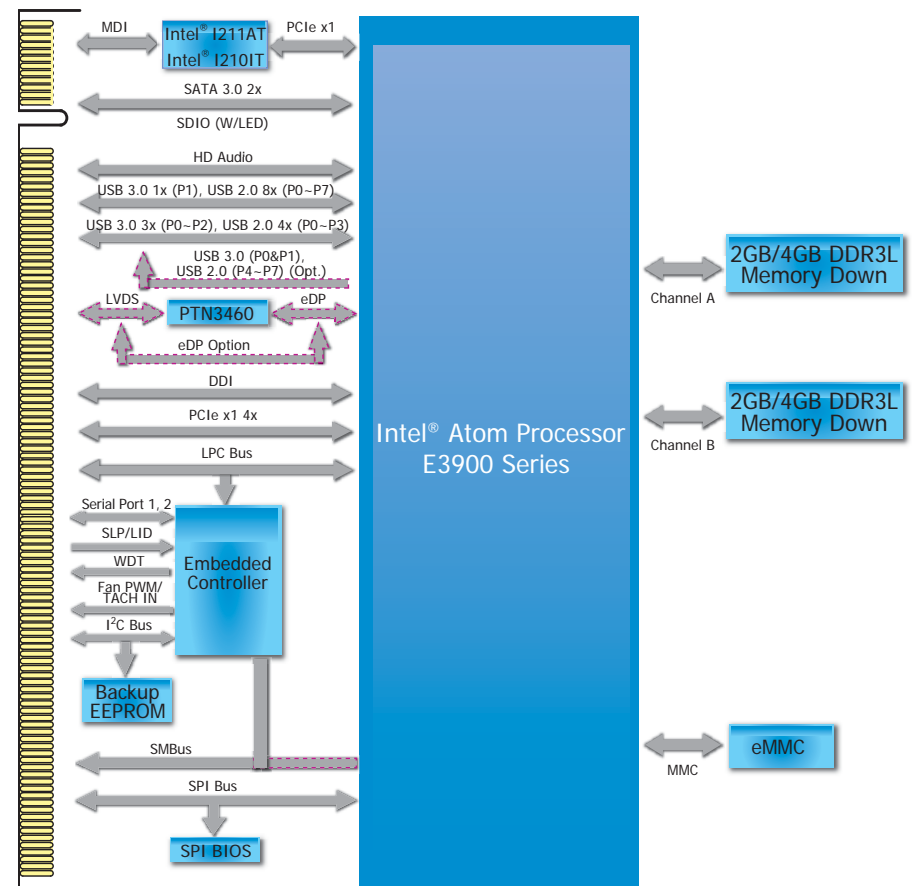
MDI

Intel® I211AT
Intel® I210IT

PCIe x1

SATA 3.0 2x

SDIO (W/LED)

HD Audio

USB 3.0 1x (P1), USB 2.0 8x (P0~P7)

USB 3.0 3x (P0~P2), USB 2.0 4x (P0~P3)

USB 3.0 (P0&P1),
USB 2.0 (P4~P7) (Opt.)

LVDS

PTN3460

eDP

eDP Option

DDI

PCIe x1 4x

LPC Bus

Serial Port 1, 2

SLP/LID

WDT

Fan PWM/
TACH IN

$I^2C$ Bus

Embedded
Controller

Backup
EEPROM

SMBus

SPI Bus

SPI BIOS

Intel® Atom Processor
E3900 Series

2GB/4GB DDR3L
Memory Down

Channel A

2GB/4GB DDR3L
Memory Down

Channel B

eMMC

MMC